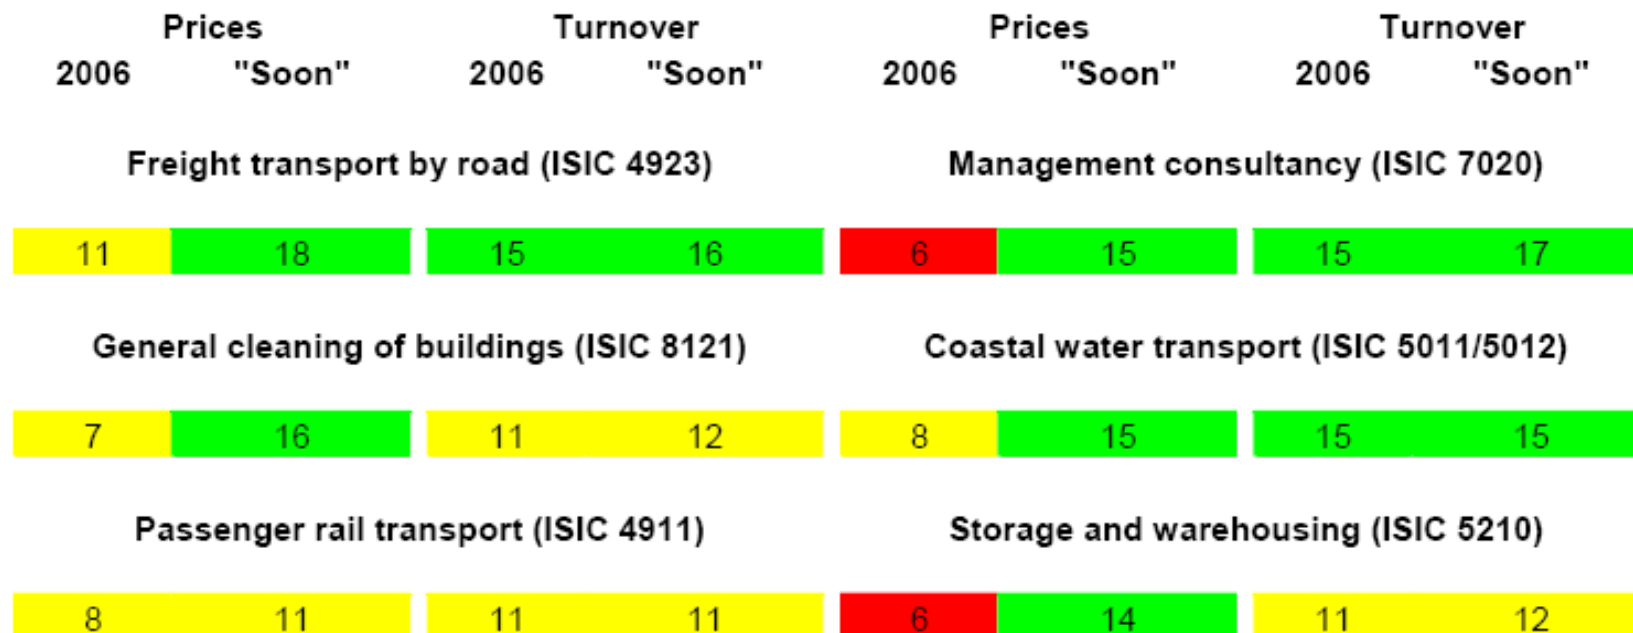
| Prices 2006 | Prices "Soon" | Turnover 2006 | Turnover "Soon" |
|---|---|---|---|
| **Freight transport by road (ISIC 4923)** | | | |
| 11 | 18 | 15 | 16 |
| **General cleaning of buildings (ISIC 8121)** | | | |
| 7 | 16 | 11 | 12 |
| **Passenger rail transport (ISIC 4911)** | | | |
| 8 | 11 | 11 | 11 |

| Prices 2006 | Prices "Soon" | Turnover 2006 | Turnover "Soon" |
|---|---|---|---|
| **Management consultancy (ISIC 7020)** | | | |
| 6 | 15 | 15 | 17 |
| **Coastal water transport (ISIC 5011/5012)** | | | |
| 8 | 15 | 15 | 15 |
| **Storage and warehousing (ISIC 5210)** | | | |
| 6 | 14 | 11 | 12 |